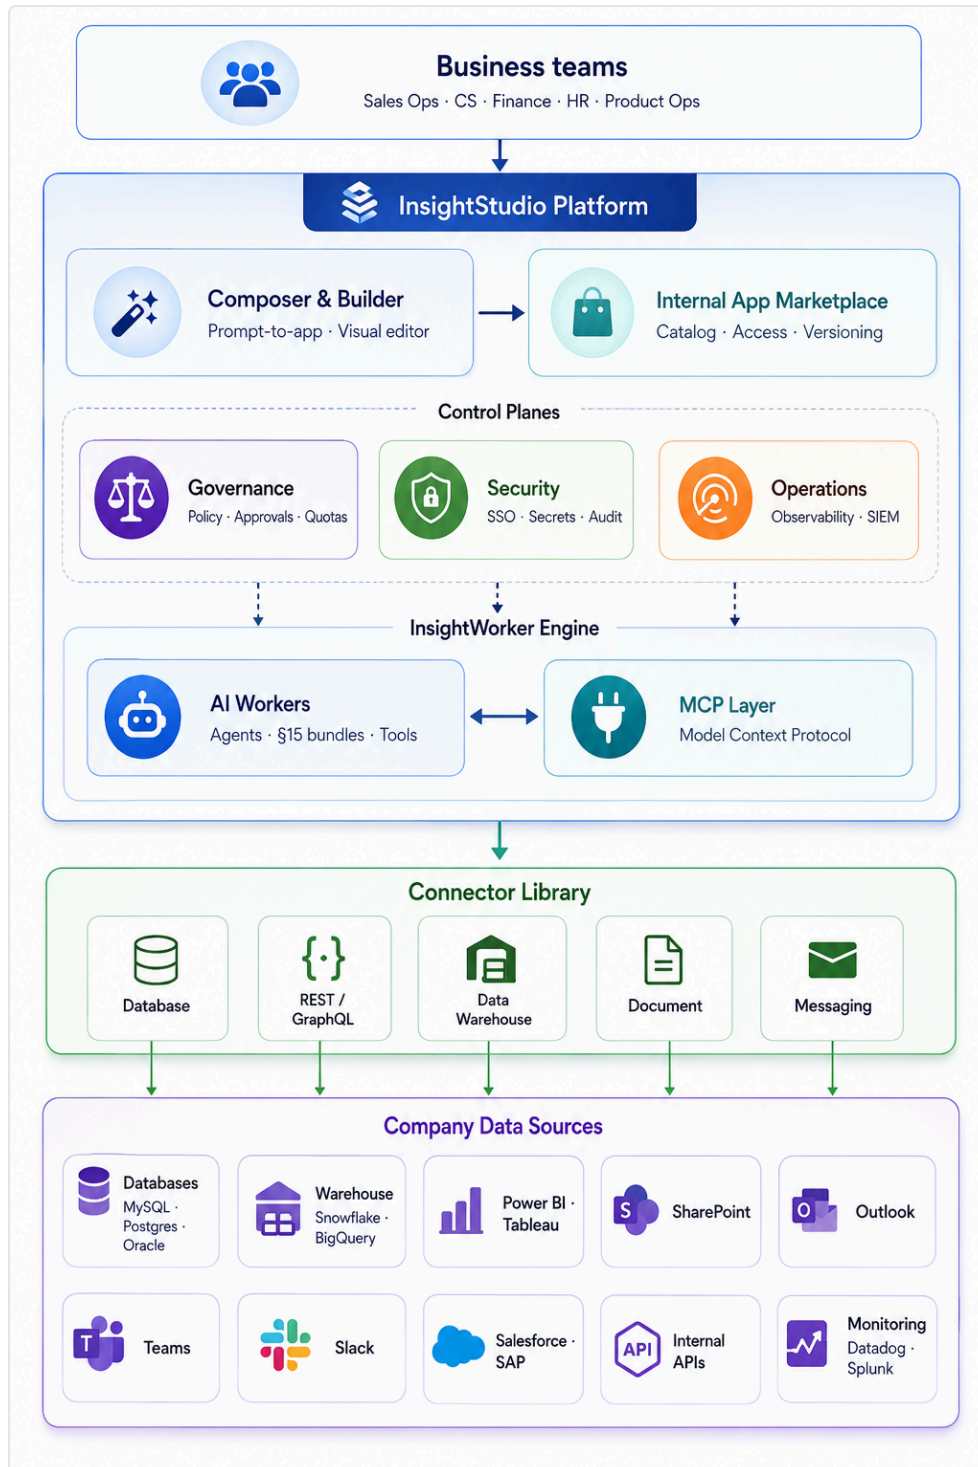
Business teams
Sales Ops · CS · Finance · HR · Product Ops

InsightStudio Platform

Composer & Builder
Prompt-to-app · Visual editor

Internal App Marketplace
Catalog · Access · Versioning

Control Planes

Governance
Policy · Approvals · Quotas

Security
SSO · Secrets · Audit

Operations
Observability · SIEM

InsightWorker Engine

AI Workers
Agents · §15 bundles · Tools

MCP Layer
Model Context Protocol

Connector Library

Database

REST / GraphQL

Data Warehouse

Document

Messaging

Company Data Sources

Databases
MySQL · Postgres · Oracle

Warehouse
Snowflake · BigQuery

Power BI · Tableau

SharePoint

Outlook

Teams

Slack

Salesforce · SAP

API
Internal APIs

Monitoring
Datadog · Splunk